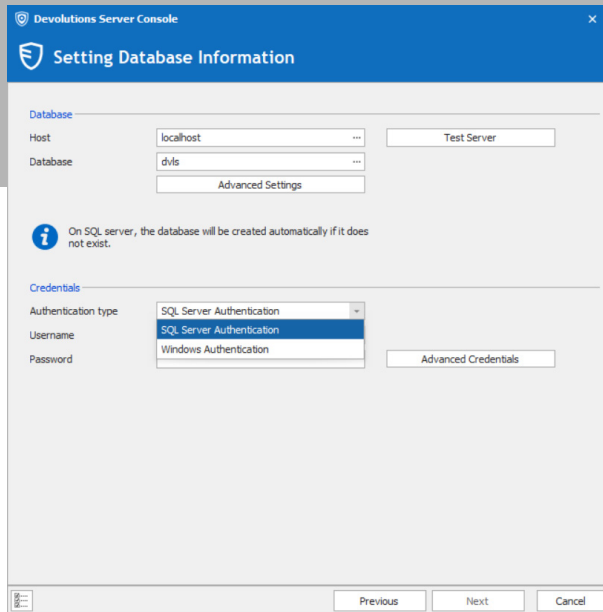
Devolutions Server Console

Setting Database Information

Database

Host localhost ··· Test Server

Database dvls ···

Advanced Settings

On SQL server, the database will be created automatically if it does not exist.

Credentials

Authentication type SQL Server Authentication

SQL Server Authentication

Windows Authentication

Username

Password

Advanced Credentials

Previous Next Cancel